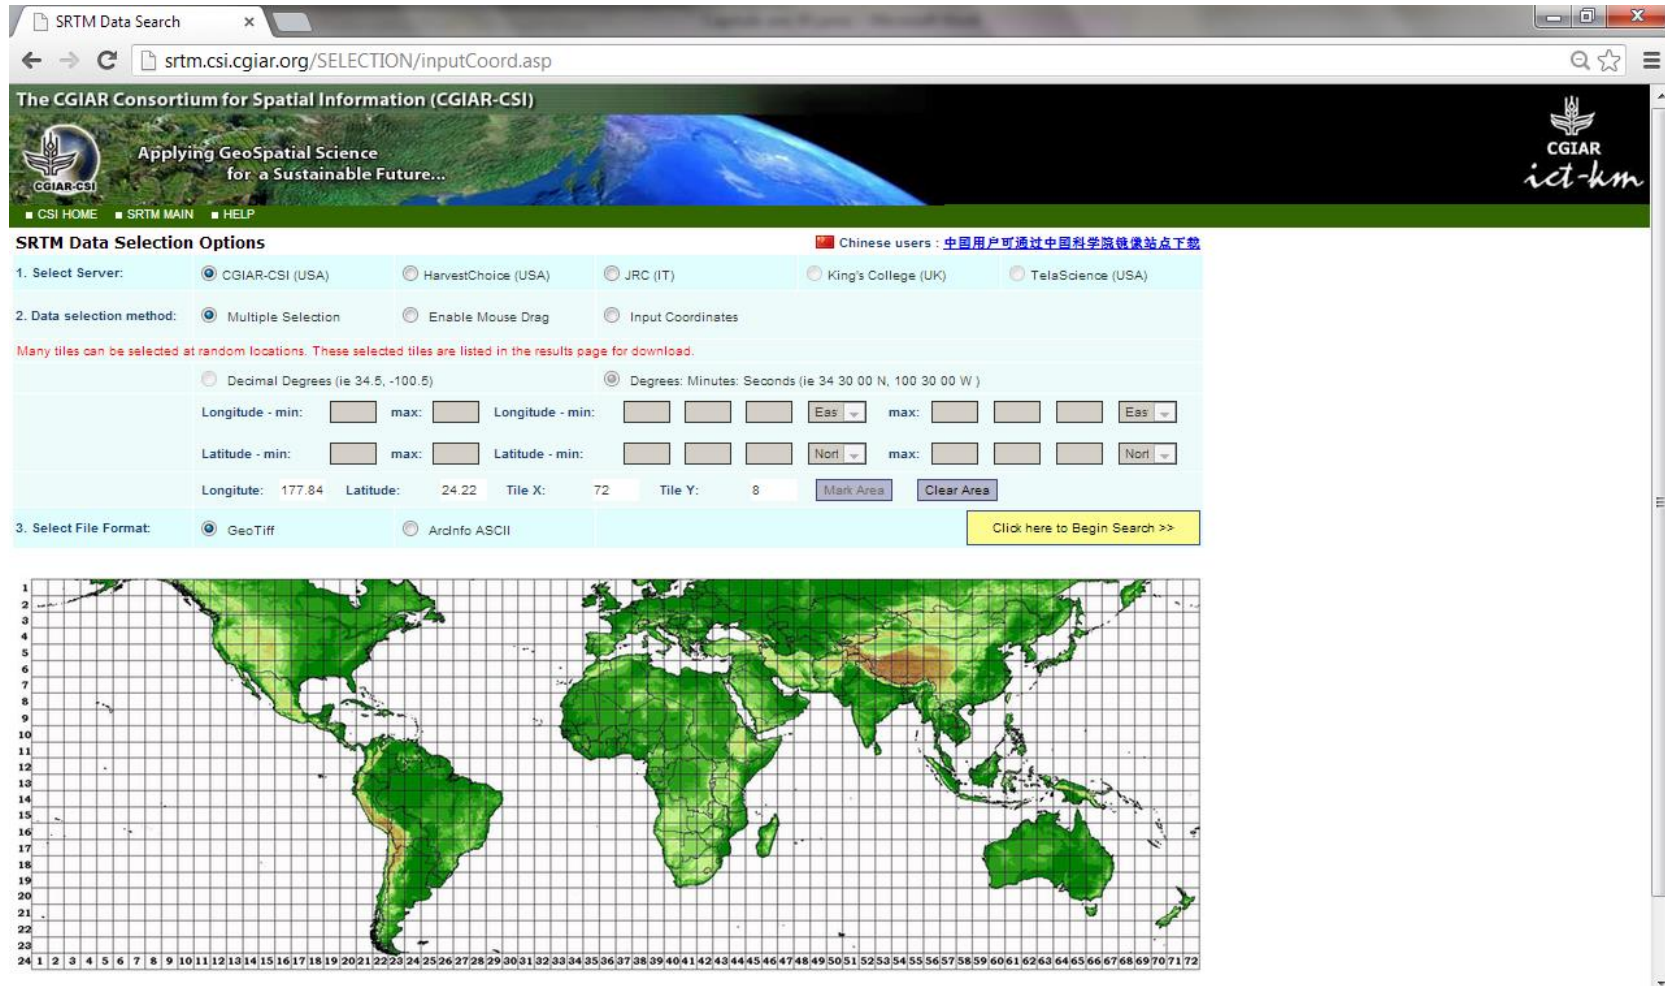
SRTM Data Search ×

srtm.csi.cgiar.org/SELECTION/inputCoord.asp

The CGIAR Consortium for Spatial Information (CGIAR-CSI)

CGIAR-CSI

Applying GeoSpatial Science for a Sustainable Future...

CGIAR ict-km

■ CSI HOME ■ SRTM MAIN ■ HELP

SRTM Data Selection Options

Chinese users : 中国用户可通过中国科学院镜像站点下载

1. Select Server: CGIAR-CSI (USA) HarvestChoice (USA) JRC (IT) King's College (UK) TelaScience (USA)

2. Data selection method: Multiple Selection Enable Mouse Drag Input Coordinates

Many tiles can be selected at random locations. These selected tiles are listed in the results page for download.

Decimal Degrees (ie 34.5, -100.5) Degrees: Minutes: Seconds (ie 34 30 00 N, 100 30 00 W )

Longitude - min: max: Longitude - min: Eas max: Eas

Latitude - min: max: Latitude - min: Nort max: Nort

Longitute: 177.84 Latitude: 24.22 Tile X: 72 Tile Y: 8 Mark Area Clear Area

3. Select File Format: GeoTiff ArcInfo ASCII

Click here to Begin Search >>

1 2 3 4 5 6 7 8 9 10 11 12 13 14 15 16 17 18 19 20 21 22 23 24

1 2 3 4 5 6 7 8 9 10 11 12 13 14 15 16 17 18 19 20 21 22 23 24 25 26 27 28 29 30 31 32 33 34 35 36 37 38 39 40 41 42 43 44 45 46 47 48 49 50 51 52 53 54 55 56 57 58 59 60 61 62 63 64 65 66 67 68 69 70 71 72